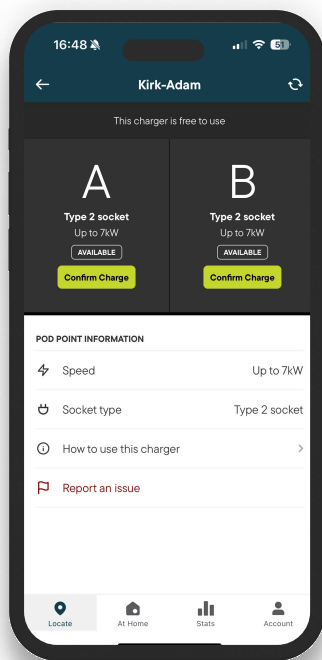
16:48

51

Kirk-Adam

This charger is free to use

A

Type 2 socket

Up to 7kW

AVAILABLE

Confirm Charge

B

Type 2 socket

Up to 7kW

AVAILABLE

Confirm Charge

POD POINT INFORMATION

Speed Up to 7kW

Socket type Type 2 socket

How to use this charger

Report an issue

Locate

At Home

Stats

Account